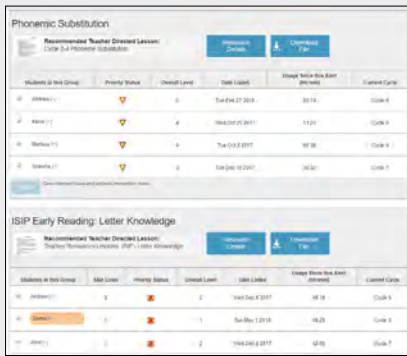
Phonemic Substitution

Recommended Teacher Directed Lesson:
Cycle 3-4 Phonemic Substitution

Resource Details

Download File

| Students in this Group | Priority Status | Overall Level | Date Listed | Usage Since this Alert (hh:mm) | Current Cycle |
|---|---|---|---|---|---|
| Andrew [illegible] | | 2 | Tue Dec 27 2016 | 20:14 | Cycle 6 |
| Alexis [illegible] | | 4 | Wed Oct 25 2017 | 11:21 | Cycle 6 |
| Marissa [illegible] | | 4 | Tue Oct 3 2017 | 65:38 | Cycle 6 |
| Shiesha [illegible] | | 2 | Tue Oct 10 2017 | 24:32 | Cycle 7 |

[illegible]

ISIP Early Reading: Letter Knowledge

Recommended Teacher Directed Lesson:
Teacher Resource Lessons: ISIP - Letter Knowledge

Resource Details

Download File

| Students in this Group | Skill Level | Priority Status | Overall Level | Date Listed | Usage Since this Alert (hh:mm) | Current Cycle |
|---|---|---|---|---|---|---|
| Andrew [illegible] | 3 | | 2 | Wed Sep 6 2017 | 98:18 | Cycle 6 |
| Daniel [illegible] | 1 | | 1 | Sun May 7 2018 | 18:25 | Cycle 3 |
| John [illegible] | 2 | | 2 | Wed Sep 6 2017 | 42:05 | Cycle 7 |